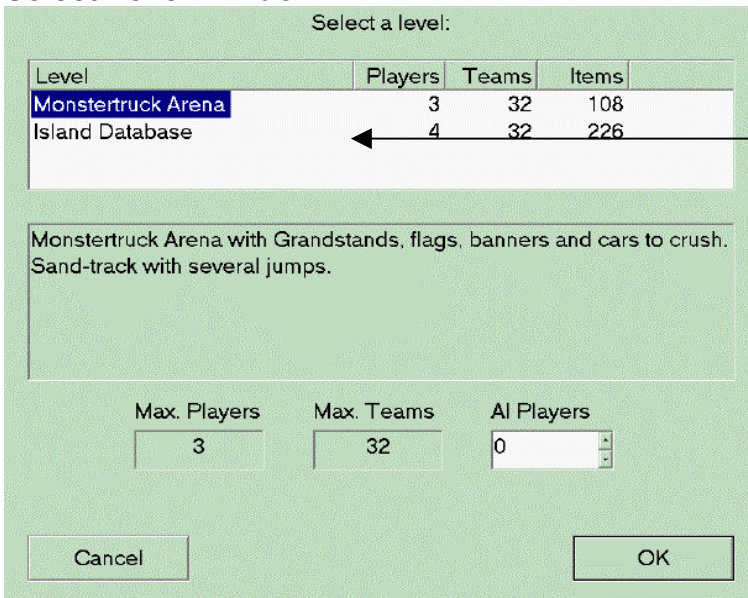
Select a level:

| Level | Players | Teams | Items |
|---|---|---|---|
| Monstertruck Arena | 3 | 32 | 108 |
| Island Database | 4 | 32 | 226 |

Monstertruck Arena with Grandstands, flags, banners and cars to crush. Sand-track with several jumps.

Max. Players
3

Max. Teams
32

AI Players
0

Cancel

OK